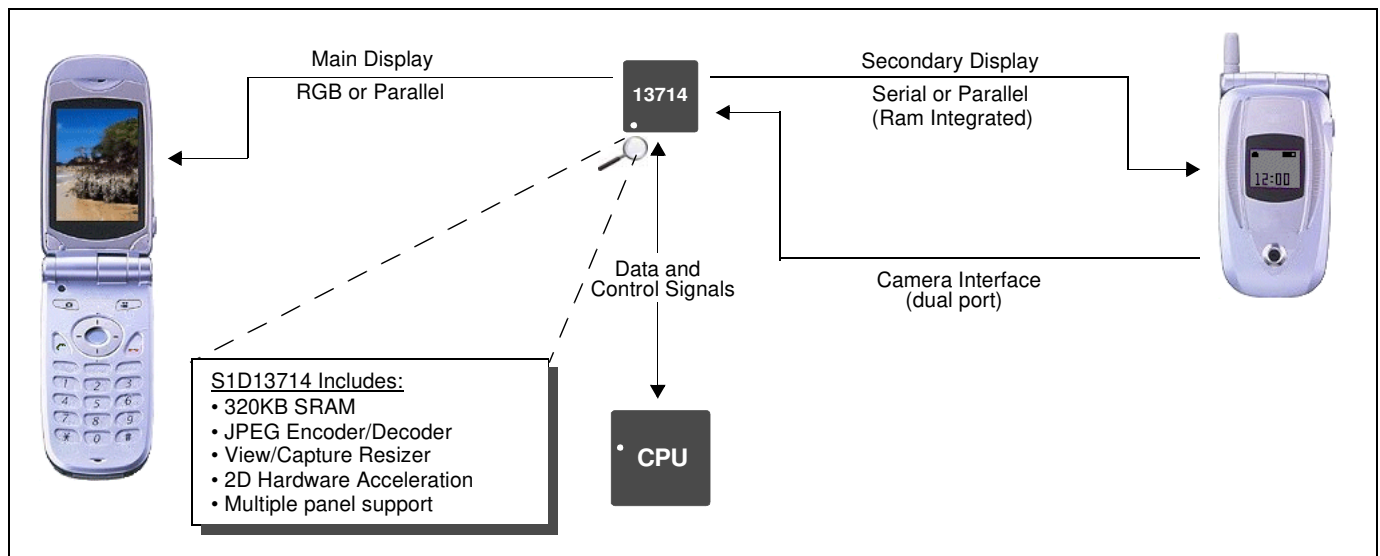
Main Display

RGB or Parallel

13714

Secondary Display

Serial or Parallel
(Ram Integrated)

12:00

Data and
Control Signals

Camera Interface
(dual port)

S1D13714 Includes:
• 320KB SRAM
• JPEG Encoder/Decoder
• View/Capture Resizer
• 2D Hardware Acceleration
• Multiple panel support

CPU